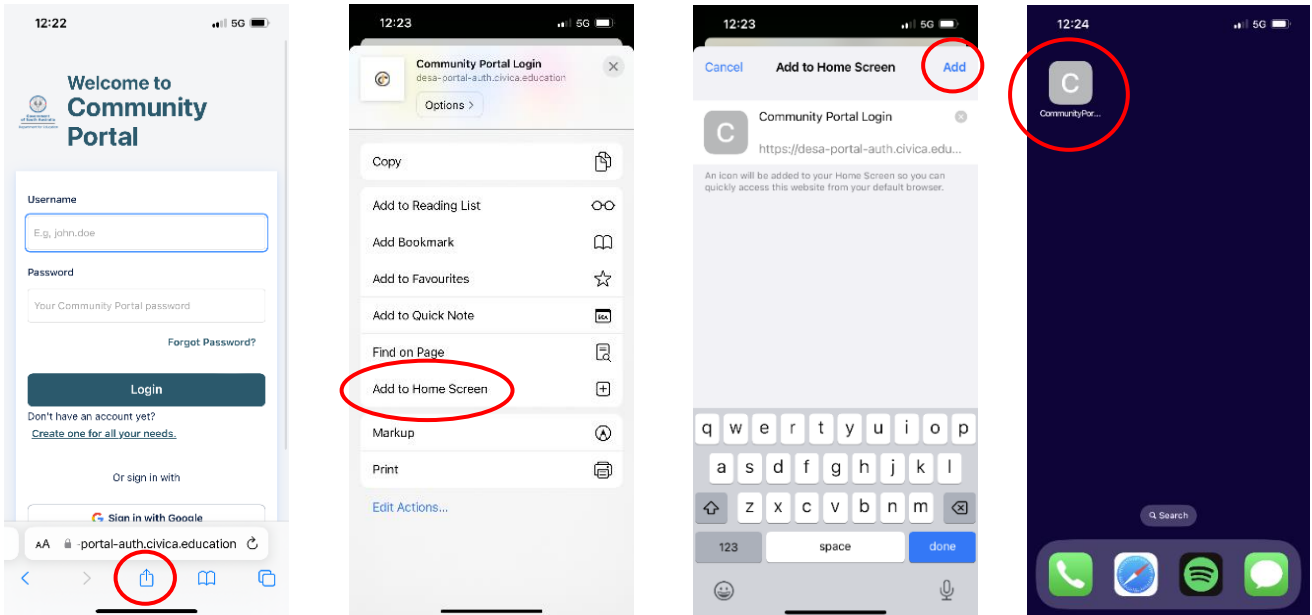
12:22
5G

Government of South Australia Department for Education

Welcome to Community Portal

Username
E.g, john.doe

Password
Your Community Portal password

Forgot Password?

Login

Don't have an account yet?
Create one for all your needs.

Or sign in with

Sign in with Google

AA -portal-auth.civica.education

12:23
5G

Community Portal Login
desa-portal-auth.civica.education
Options >

Copy
Add to Reading List
Add Bookmark
Add to Favourites
Add to Quick Note
Find on Page
Add to Home Screen
Markup
Print
Edit Actions...

12:23
5G

Cancel Add to Home Screen Add

C
Community Portal Login
https://desa-portal-auth.civica.edu...

An icon will be added to your Home Screen so you can quickly access this website from your default browser.

q w e r t y u i o p
a s d f g h j k l
z x c v b n m
123 space done

12:24
5G

C
CommunityPor...

Search